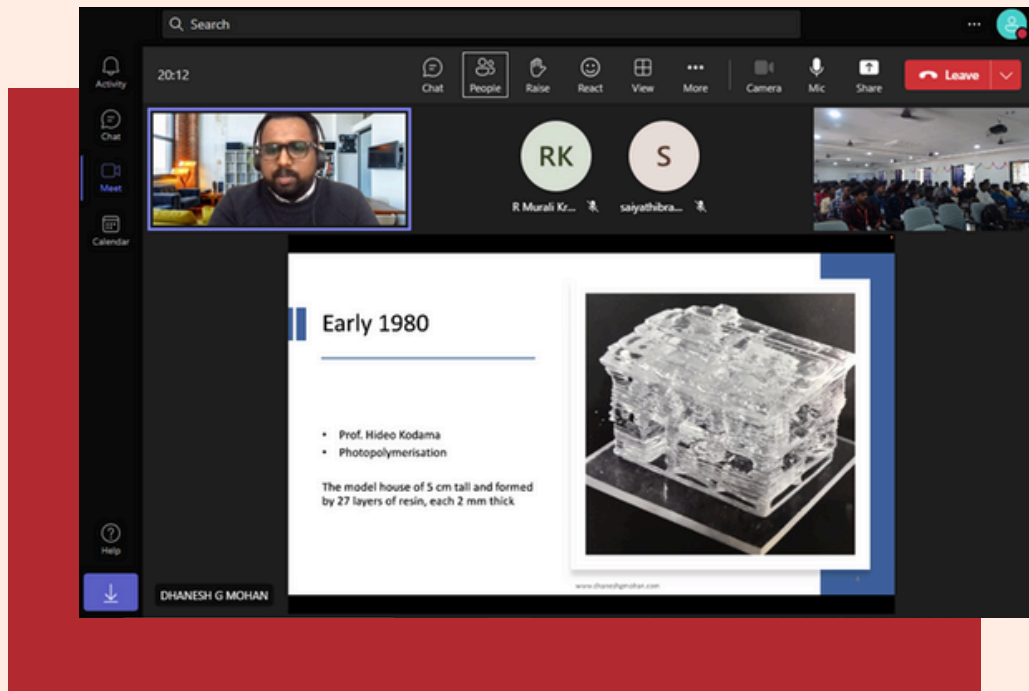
Search

Activity

Chat

Meet

Calendar

Help

20:12

Chat

People

Raise

React

View

More

Camera

Mic

Share

Leave

RK

R Murali Kr...

S

saiyathibra...

Early 1980

• Prof. Hideo Kodama
• Photopolymerisation

The model house of 5 cm tall and formed by 27 layers of resin, each 2 mm thick

www.dhaneshgmohan.com

DHANESH G MOHAN